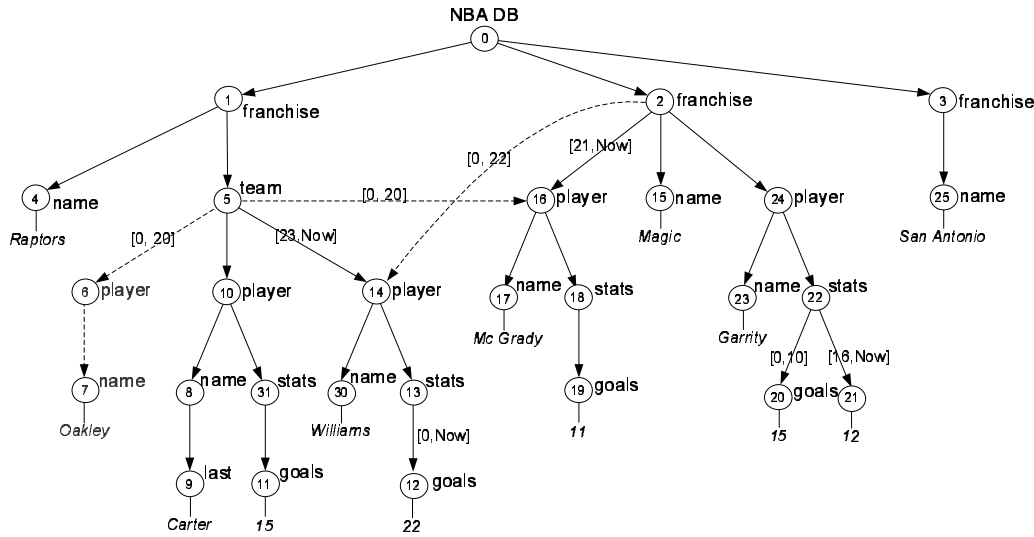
NBA DB

0

1 franchise

2 franchise

3 franchise

4 name

Raptors

5 team

[0, 20]

[0, 22]

[21,Now]

16 player

15 name

Magic

24 player

25 name

San Antonio

[0, 20]

[23,Now]

6 player

10 player

14 player

17 name

Mc Grady

18 stats

23 name

Garrity

22 stats

7 name

Oakley

8 name

31 stats

30 name

Williams

13 stats

[0,Now]

19 goals

11

[0,10]

[16,Now]

20 goals

15

21

12

9 last

Carter

11 goals

15

12 goals

22